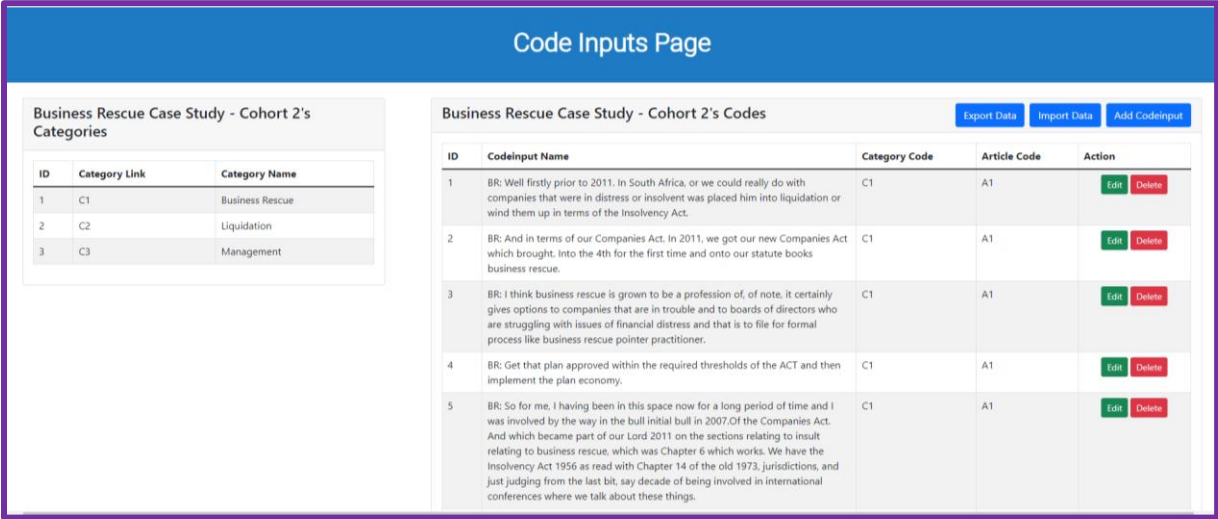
Code Inputs Page

Business Rescue Case Study - Cohort 2's Categories

| ID | Category Link | Category Name |
|---|---|---|
| 1 | C1 | Business Rescue |
| 2 | C2 | Liquidation |
| 3 | C3 | Management |

Business Rescue Case Study - Cohort 2's Codes

Export Data Import Data Add Codeinput

| ID | Codeinput Name | Category Code | Article Code | Action |
|---|---|---|---|---|
| 1 | BR: Well firstly prior to 2011. In South Africa, or we could really do with companies that were in distress or insolvent was placed him into liquidation or wind them up in terms of the Insolvency Act. | C1 | A1 | Edit Delete |
| 2 | BR: And in terms of our Companies Act. In 2011, we got our new Companies Act which brought. Into the 4th for the first time and onto our statute books business rescue. | C1 | A1 | Edit Delete |
| 3 | BR: I think business rescue is grown to be a profession of, of note, it certainly gives options to companies that are in trouble and to boards of directors who are struggling with issues of financial distress and that is to file for formal process like business rescue pointer practitioner. | C1 | A1 | Edit Delete |
| 4 | BR: Get that plan approved within the required thresholds of the ACT and then implement the plan economy. | C1 | A1 | Edit Delete |
| 5 | BR: So for me, I having been in this space now for a long period of time and I was involved by the way in the bull initial bull in 2007.Of the Companies Act. And which became part of our Lord 2011 on the sections relating to insult relating to business rescue, which was Chapter 6 which works. We have the Insolvency Act 1956 as read with Chapter 14 of the old 1973, jurisdictions, and just judging from the last bit, say decade of being involved in international conferences where we talk about these things. | C1 | A1 | Edit Delete |